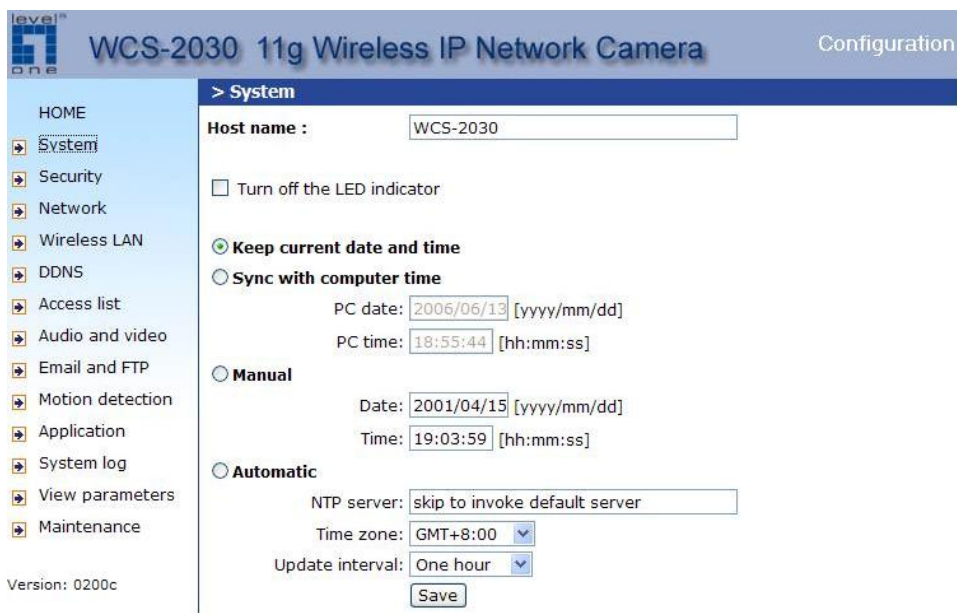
level one

WCS-2030 11g Wireless IP Network Camera

Configuration

HOME
System
Security
Network
Wireless LAN
DDNS
Access list
Audio and video
Email and FTP
Motion detection
Application
System log
View parameters
Maintenance

Version: 0200c

> System

Host name : WCS-2030

Turn off the LED indicator

Keep current date and time

Sync with computer time

PC date: 2006/06/13 [yyyy/mm/dd]

PC time: 18:55:44 [hh:mm:ss]

Manual

Date: 2001/04/15 [yyyy/mm/dd]

Time: 19:03:59 [hh:mm:ss]

Automatic

NTP server: skip to invoke default server

Time zone: GMT+8:00

Update interval: One hour

Save